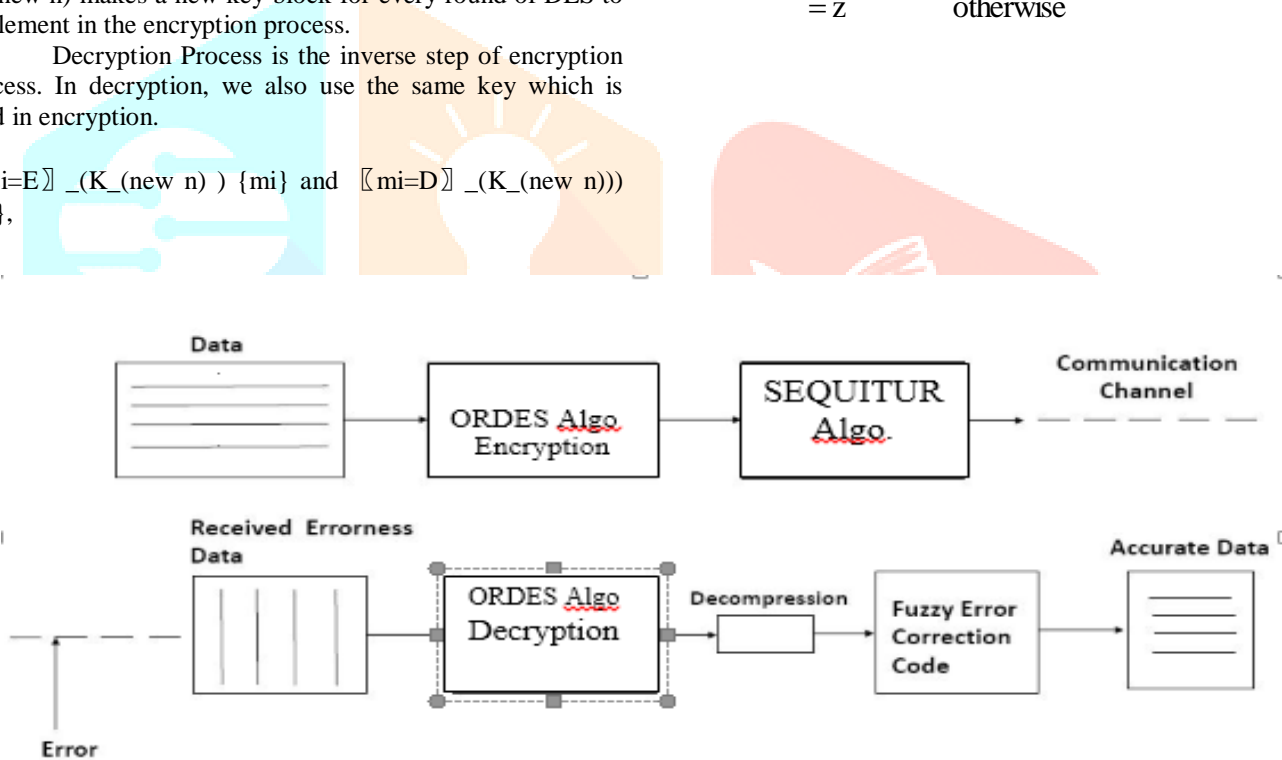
new n) makes a new key block for every round of DES to element in the encryption process.

Decryption Process is the inverse step of encryption cess. In decryption, we also use the same key which is d in encryption.

i=E〗_(K_(new n) ) {mi} and 〖mi=D〗_(K_(new n))) },

= z otherwise

Data

ORDES Algo Encryption

SEQUITUR Algo

Communication Channel

Received Errorness Data

ORDES Algo Decryption

Decompression

Fuzzy Error Correction Code

Accurate Data

Error